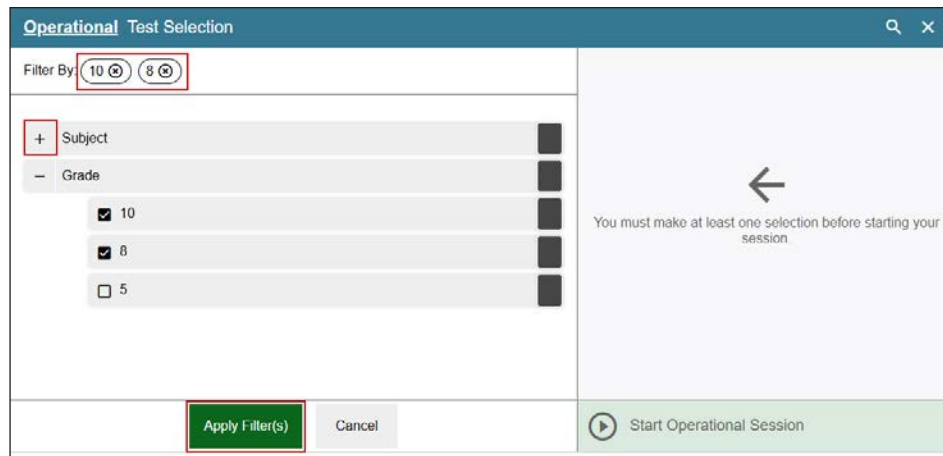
Operational Test Selection

Filter By: 10 ⊗ 8 ⊗

+ Subject

– Grade

☑ 10

☑ 8

☐ 5

You must make at least one selection before starting your session.

Apply Filter(s)

Cancel

Start Operational Session